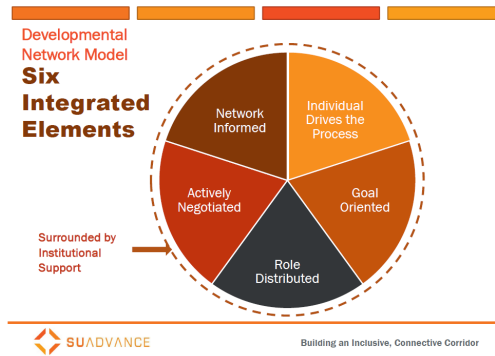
Developmental Network Model

Six Integrated Elements

Network Informed

Individual Drives the Process

Goal Oriented

Role Distributed

Actively Negotiated

Surrounded by Institutional Support

SUADVANCE

Building an Inclusive, Connective Corridor